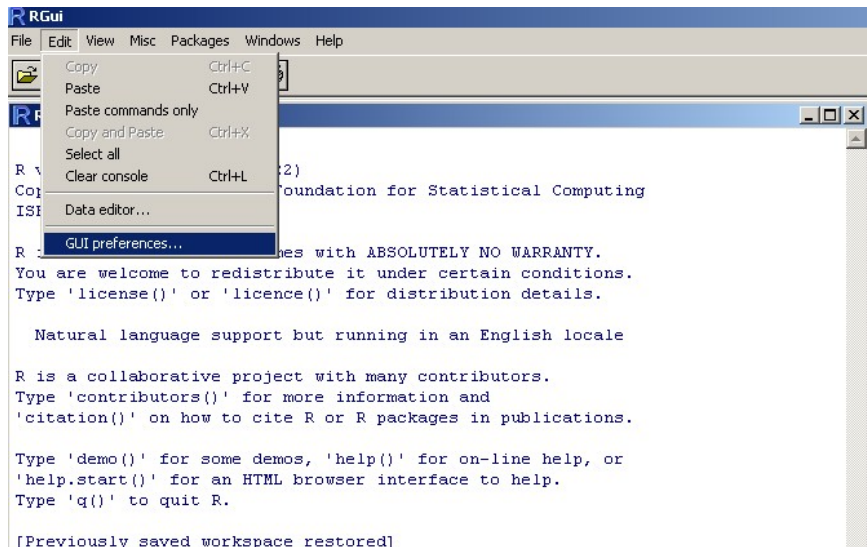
RGui

File Edit View Misc Packages Windows Help

Copy Ctrl+C
Paste Ctrl+V
Paste commands only
Copy and Paste Ctrl+X
Select all
Clear console Ctrl+L
Data editor...
GUI preferences...

R
R v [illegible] 2)
Cop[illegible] Foundation for Statistical Computing
ISB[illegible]

R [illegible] es with ABSOLUTELY NO WARRANTY.
You are welcome to redistribute it under certain conditions.
Type 'license()' or 'licence()' for distribution details.

Natural language support but running in an English locale

R is a collaborative project with many contributors.
Type 'contributors()' for more information and
'citation()' on how to cite R or R packages in publications.

Type 'demo()' for some demos, 'help()' for on-line help, or
'help.start()' for an HTML browser interface to help.
Type 'q()' to quit R.

[Previously saved workspace restored]